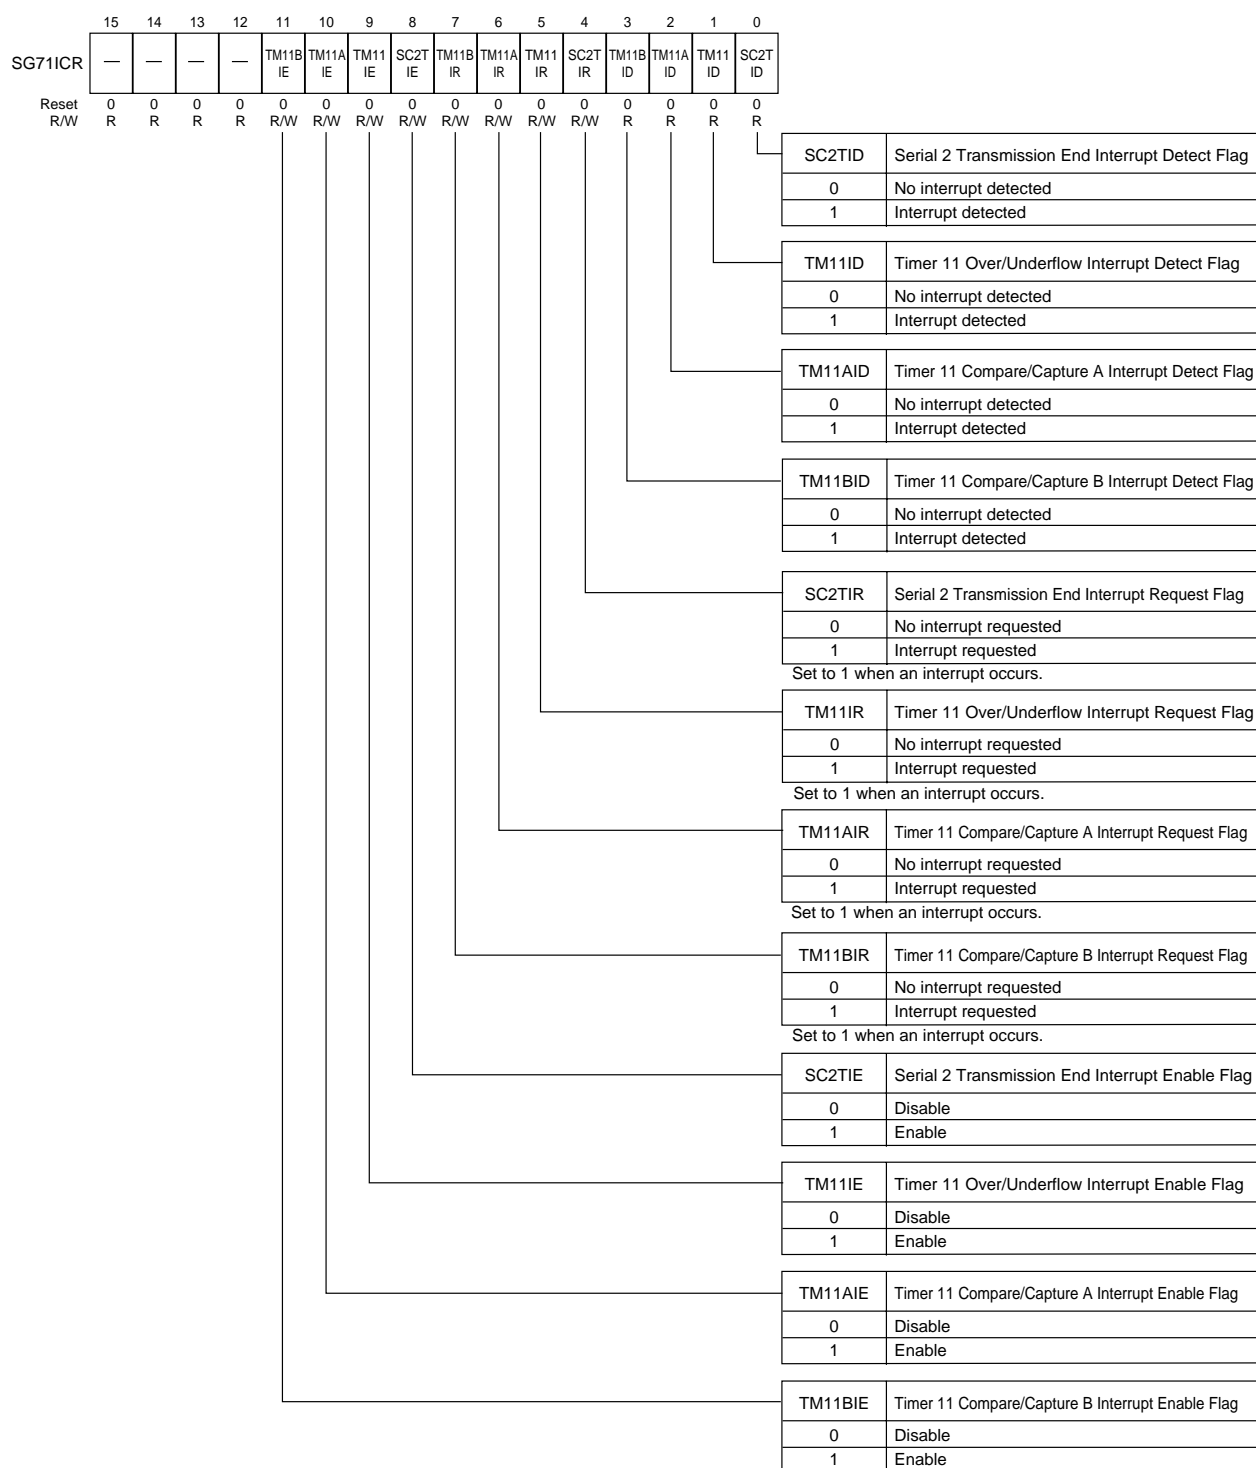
| | 15 | 14 | 13 | 12 | 11 | 10 | 9 | 8 | 7 | 6 | 5 | 4 | 3 | 2 | 1 | 0 |
|---|---|---|---|---|---|---|---|---|---|---|---|---|---|---|---|---|
| SG71ICR | — | — | — | — | TM11B IE | TM11A IE | TM11 IE | SC2T IE | TM11B IR | TM11A IR | TM11 IR | SC2T IR | TM11B ID | TM11A ID | TM11 ID | SC2T ID |
| Reset | 0 | 0 | 0 | 0 | 0 | 0 | 0 | 0 | 0 | 0 | 0 | 0 | 0 | 0 | 0 | 0 |
| R/W | R | R | R | R | R/W | R/W | R/W | R/W | R/W | R/W | R/W | R/W | R | R | R | R |

| SC2TID | Serial 2 Transmission End Interrupt Detect Flag |
|---|---|
| 0 | No interrupt detected |
| 1 | Interrupt detected |

| TM11ID | Timer 11 Over/Underflow Interrupt Detect Flag |
|---|---|
| 0 | No interrupt detected |
| 1 | Interrupt detected |

| TM11AID | Timer 11 Compare/Capture A Interrupt Detect Flag |
|---|---|
| 0 | No interrupt detected |
| 1 | Interrupt detected |

| TM11BID | Timer 11 Compare/Capture B Interrupt Detect Flag |
|---|---|
| 0 | No interrupt detected |
| 1 | Interrupt detected |

| SC2TIR | Serial 2 Transmission End Interrupt Request Flag |
|---|---|
| 0 | No interrupt requested |
| 1 | Interrupt requested |

Set to 1 when an interrupt occurs.

| TM11IR | Timer 11 Over/Underflow Interrupt Request Flag |
|---|---|
| 0 | No interrupt requested |
| 1 | Interrupt requested |

Set to 1 when an interrupt occurs.

| TM11AIR | Timer 11 Compare/Capture A Interrupt Request Flag |
|---|---|
| 0 | No interrupt requested |
| 1 | Interrupt requested |

Set to 1 when an interrupt occurs.

| TM11BIR | Timer 11 Compare/Capture B Interrupt Request Flag |
|---|---|
| 0 | No interrupt requested |
| 1 | Interrupt requested |

Set to 1 when an interrupt occurs.

| SC2TIE | Serial 2 Transmission End Interrupt Enable Flag |
|---|---|
| 0 | Disable |
| 1 | Enable |

| TM11IE | Timer 11 Over/Underflow Interrupt Enable Flag |
|---|---|
| 0 | Disable |
| 1 | Enable |

| TM11AIE | Timer 11 Compare/Capture A Interrupt Enable Flag |
|---|---|
| 0 | Disable |
| 1 | Enable |

| TM11BIE | Timer 11 Compare/Capture B Interrupt Enable Flag |
|---|---|
| 0 | Disable |
| 1 | Enable |